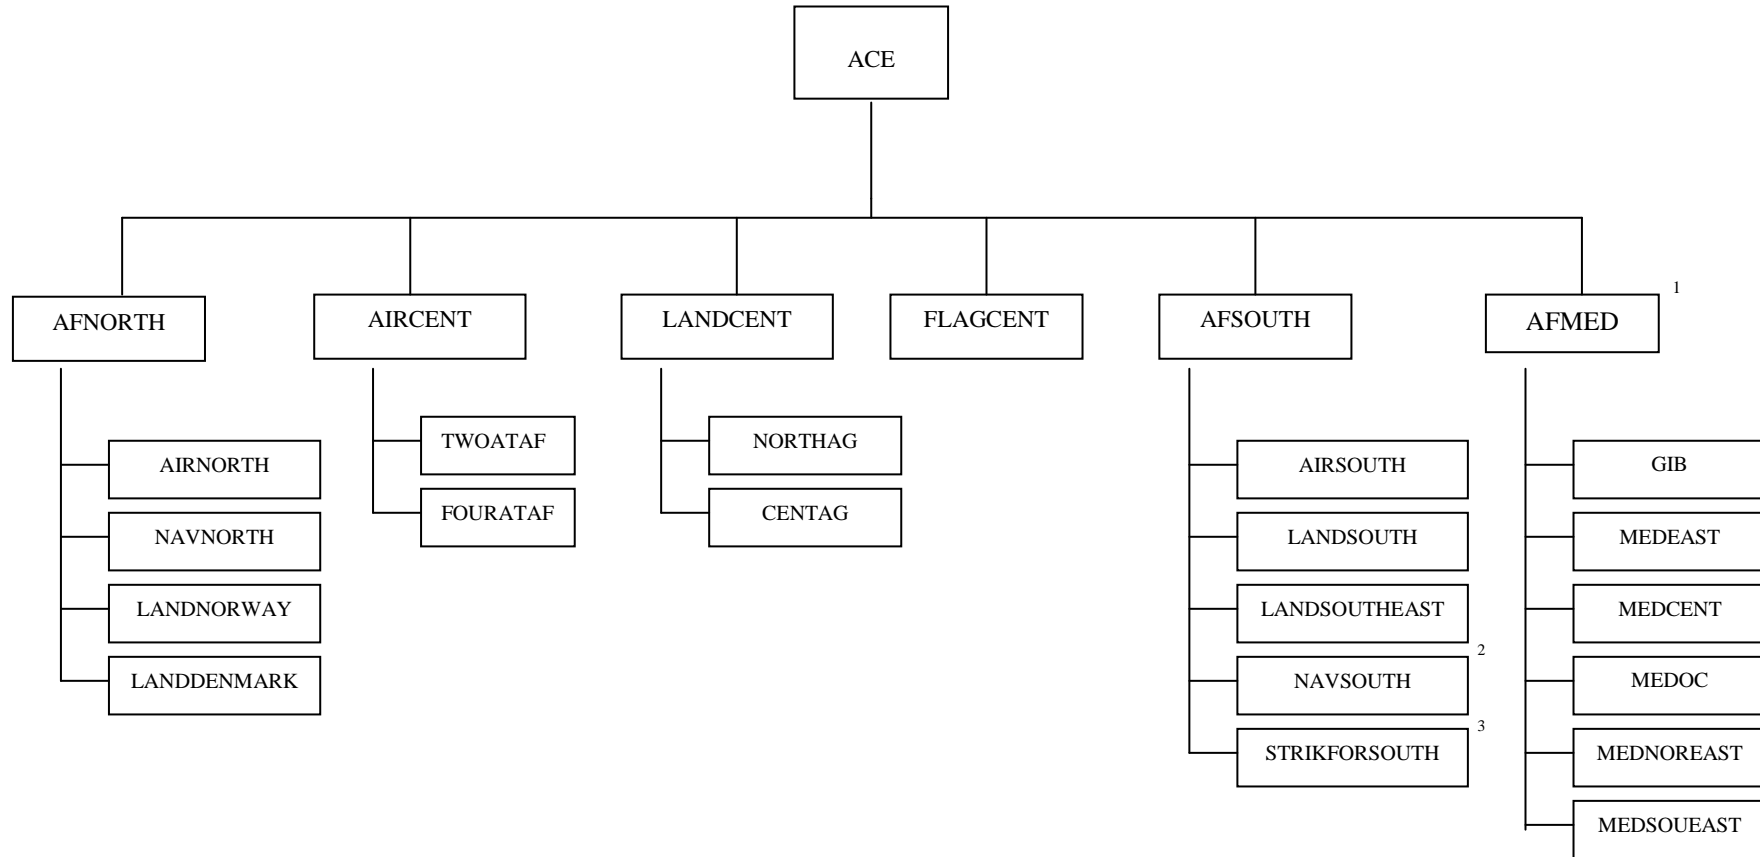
ACE

AFNORTH

AIRNORTH

NAVNORTH

LANDNORWAY

LANDDENMARK

AIRCENT

TWOATAF

FOURATAF

LANDCENT

NORTHAG

CENTAG

FLAGCENT

AFSOUTH

AIRSOUTH

LANDSOUTH

LANDSOUTHEAST

2

NAVSOUTH

3

STRIKFORSOUTH

AFMED

1

GIB

MEDEAST

MEDCENT

MEDOC

MEDNOREAST

MEDSOUEAST